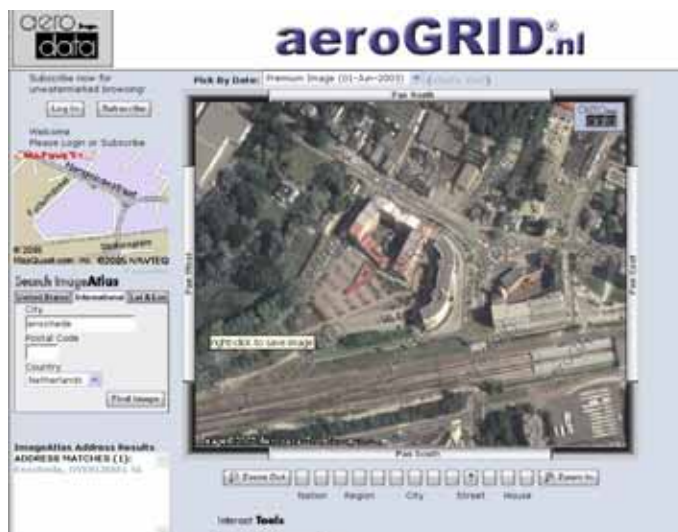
aero data

aeroGRID.nl

Subscribe now for unwatermarked browsing!

Log In | Subscribe

Welcome
Please Login or Subscribe

© 2005 MapQuest.com, Inc. ©2005 NAVTEQ

Search ImageAtlas

United States | International | Lat & Lon

City
enschede

Postal Code

Country
Netherlands

Find Image

ImageAtlas Address Results
ADDRESS MATCHES (1):
Enschede, OVERIJSSEL NL

Pick By Date: Premium Image (01-Jun-2005)

Pan North

Pan West

Pan East

Pan South

right click to save image

Zoom Out | Zoom In

Nation | Region | City | Street | House

Interact Tools